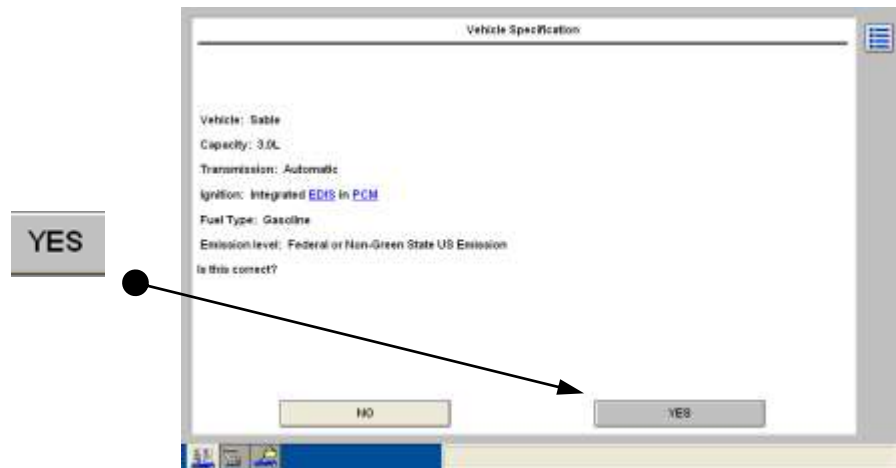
YES

Vehicle Specification

Vehicle: Sable

Capacity: 3.0L

Transmission: Automatic

Ignition: Integrated EDIS in PCM

Fuel Type: Gasoline

Emission level: Federal or Non-Green State US Emission

Is this correct?

NO

YES